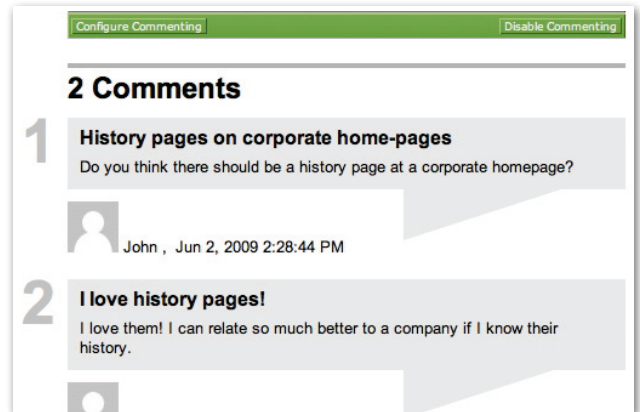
Configure Commenting

Disable Commenting

2 Comments

1

History pages on corporate home-pages

Do you think there should be a history page at a corporate homepage?

John , Jun 2, 2009 2:28:44 PM

2

I love history pages!

I love them! I can relate so much better to a company if I know their history.